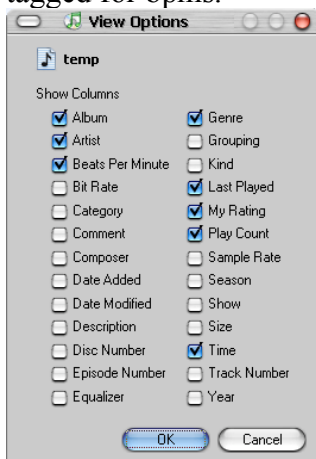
tagged for bpms.

View Options

temp

Show Columns

Album
Artist
Beats Per Minute
Bit Rate
Category
Comment
Composer
Date Added
Date Modified
Description
Disc Number
Episode Number
Equalizer

Genre
Grouping
Kind
Last Played
My Rating
Play Count
Sample Rate
Season
Show
Size
Time
Track Number
Year

OK
Cancel